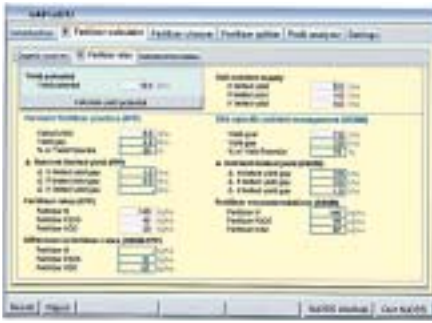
Introduction | Fertilizer calculator | Fertilizer choices | Fertilizer splitter | Profit analysis | Settings

Yield potential

Fertilizer plan

Calculate yield potential

Nitrogen fertilizer practice (NFP)

Soil available supply

N limited yield

P limited yield

K limited yield

Site specific nutrient management (SSNM)

Fertilizer N

Fertilizer P2O5

Fertilizer K2O

Recommended fertilizer practice (RFP)

Reset | Report | NuDSS database | Exit NuDSS